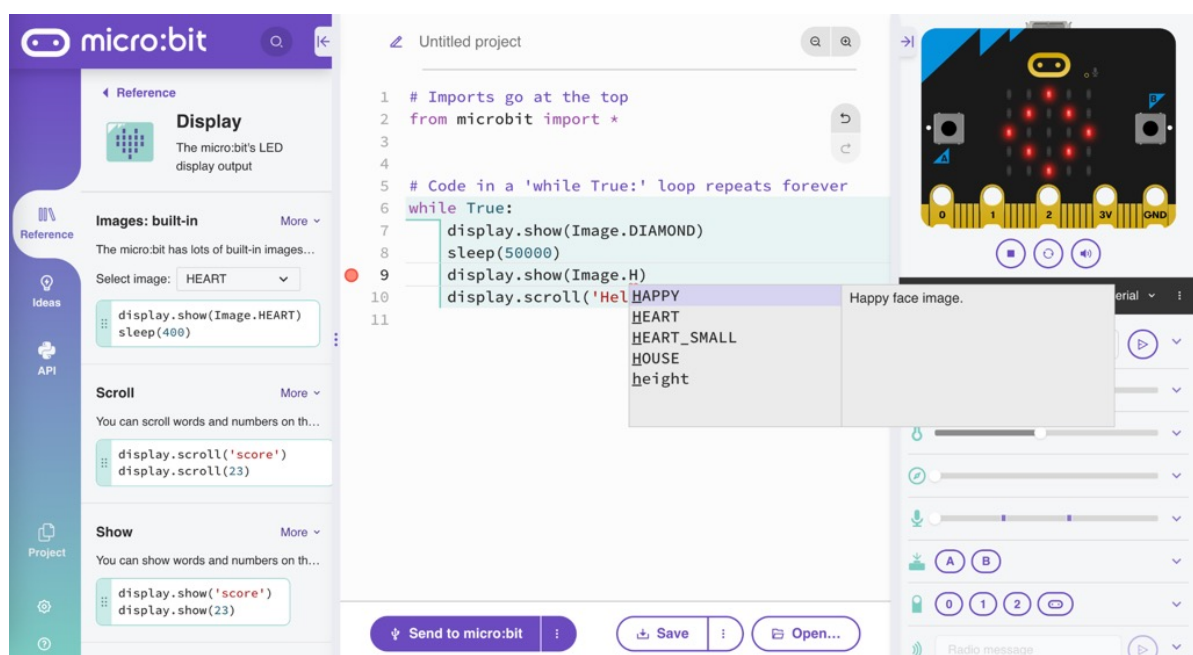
micro:bit

Reference

Display

The micro:bit's LED display output

Reference

Images: built-in

More

The micro:bit has lots of built-in images...

Select image: HEART

display.show(Image.HEART)
sleep(400)

Ideas

API

Scroll

More

You can scroll words and numbers on th...

display.scroll('score')
display.scroll(23)

Project

Show

More

You can show words and numbers on th...

display.show('score')
display.show(23)

Untitled project

1 # Imports go at the top
2 from microbit import *
3
4
5 # Code in a 'while True:' loop repeats forever
6 while True:
7 display.show(Image.DIAMOND)
8 sleep(50000)
9 display.show(Image.H)
10 display.scroll('Hel
11

HAPPY
HEART
HEART_SMALL
HOUSE
height

Happy face image.

Send to micro:bit

Save

Open...

0 1 2 3V GND

erial

A B

0 1 2

Radio message